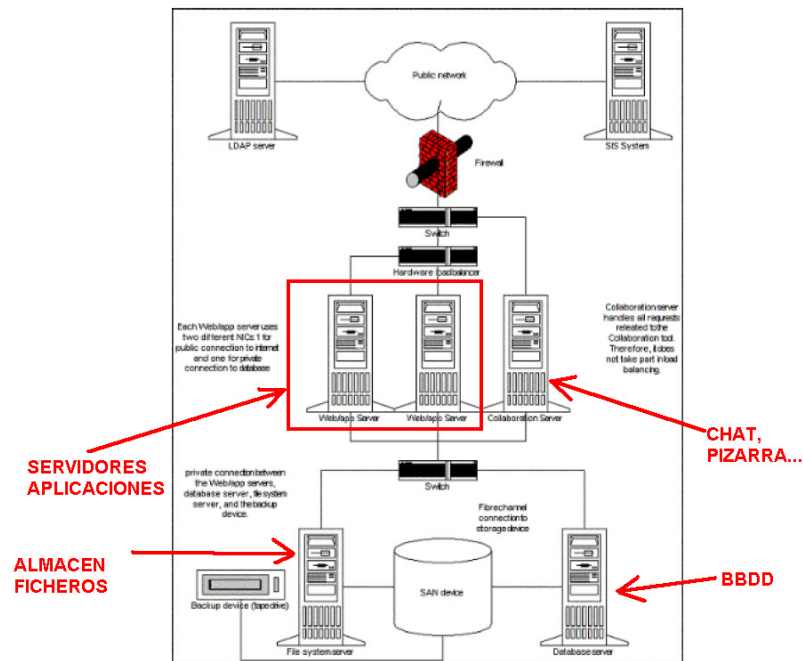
LDAP server

Public network

SIS System

Firewall

Switch

Hardware loadbalancer

Each Web/app server uses two different NICs 1 for public connection to internet and one for private connection to database

Web/app Server

Web/app Server

Collaboration Server

Collaboration server handles all requests releated to the Collaboration tool. Therefore, it does not take part in load balancing.

SERVIDORES APLICACIONES

CHAT, PIZARRA...

private connection between the Web/app servers, database server, file system server, and the backup device.

Switch

Fibrechannel connection to storage device

ALMACEN FICHEROS

SAN device

BBDD

Backup device (tapedrive)

File system server

Database server